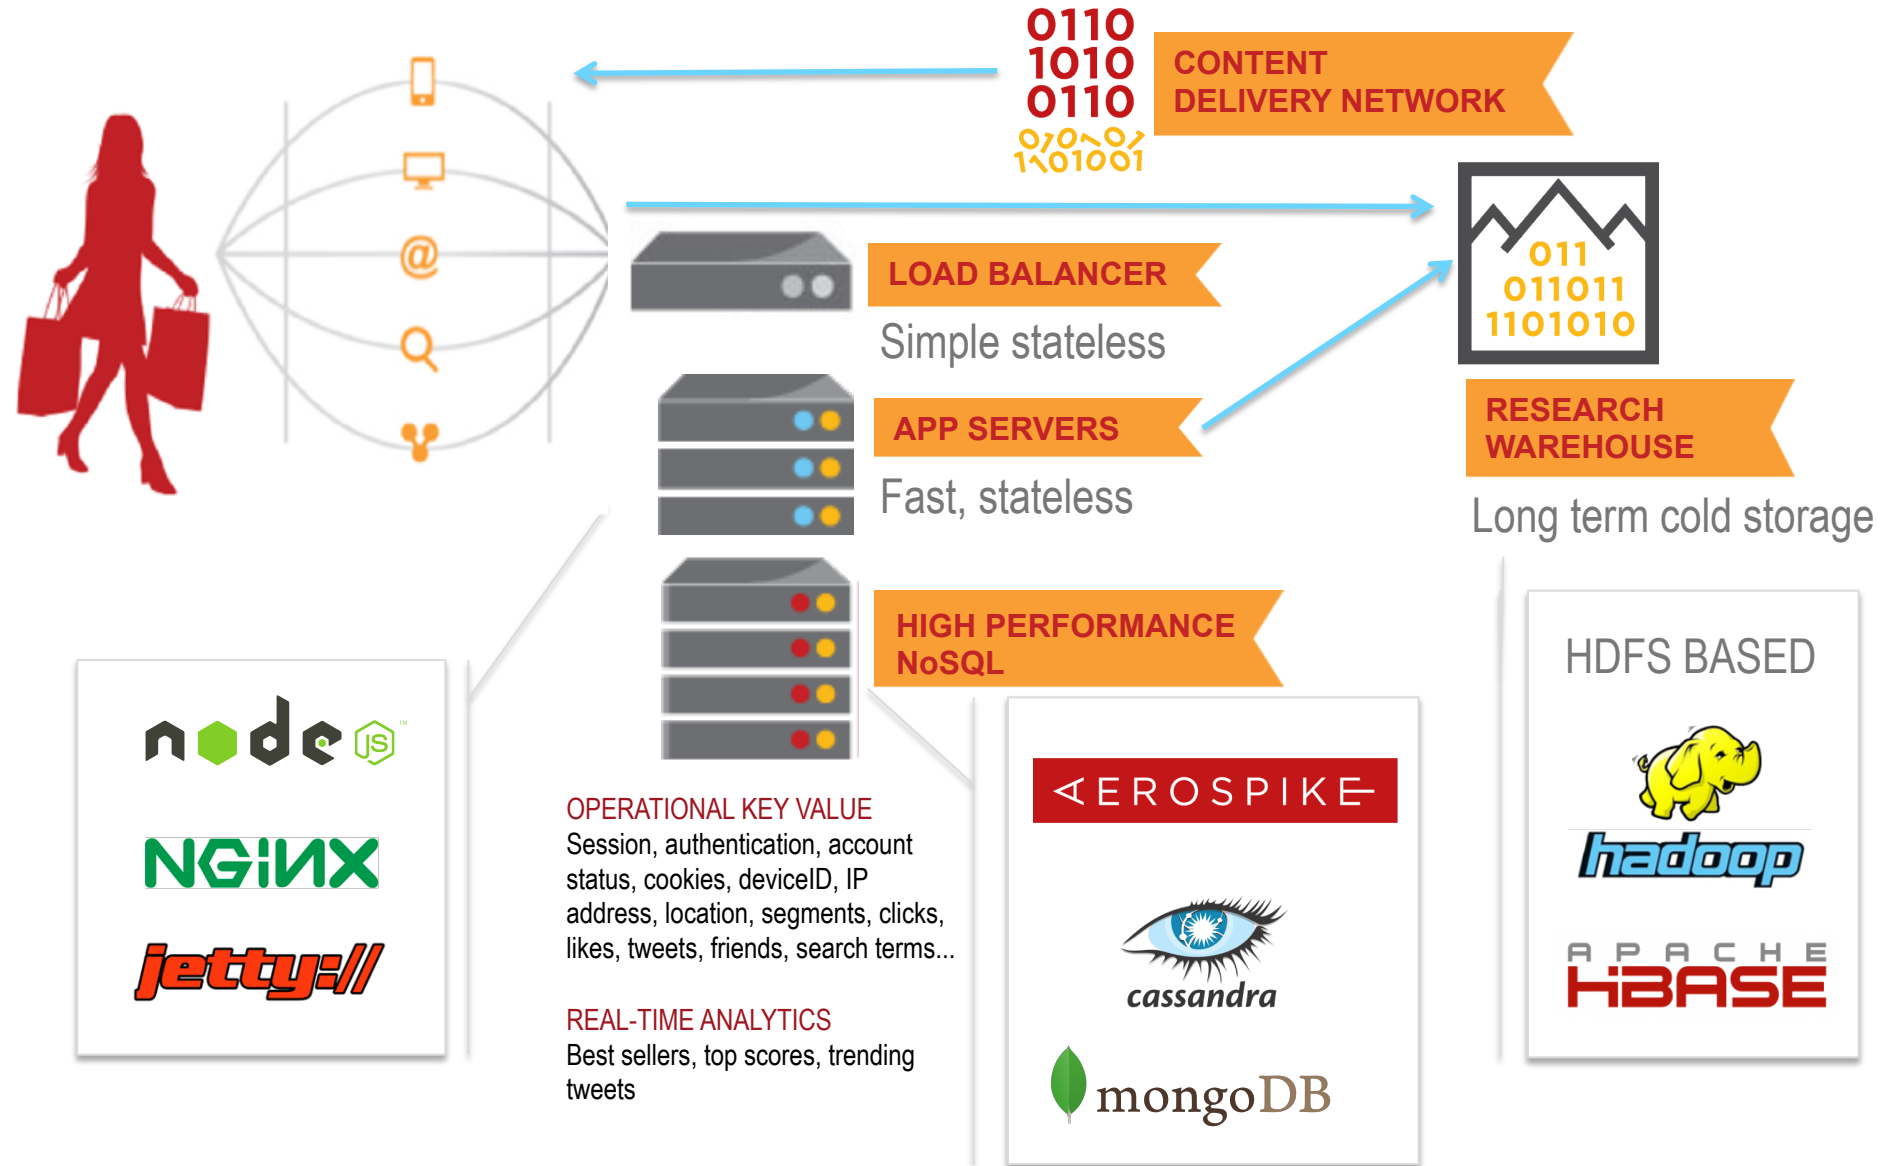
0110
1010
0110
010101
1101001

CONTENT DELIVERY NETWORK

@

011
011011
1101010

LOAD BALANCER
Simple stateless

APP SERVERS
Fast, stateless

RESEARCH WAREHOUSE
Long term cold storage

HIGH PERFORMANCE NoSQL

node JS

NGINX

jetty://

OPERATIONAL KEY VALUE
Session, authentication, account status, cookies, deviceID, IP address, location, segments, clicks, likes, tweets, friends, search terms...

REAL-TIME ANALYTICS
Best sellers, top scores, trending tweets

AEROSPIKE

cassandra

mongoDB

HDFS BASED

hadoop

APACHE HBASE